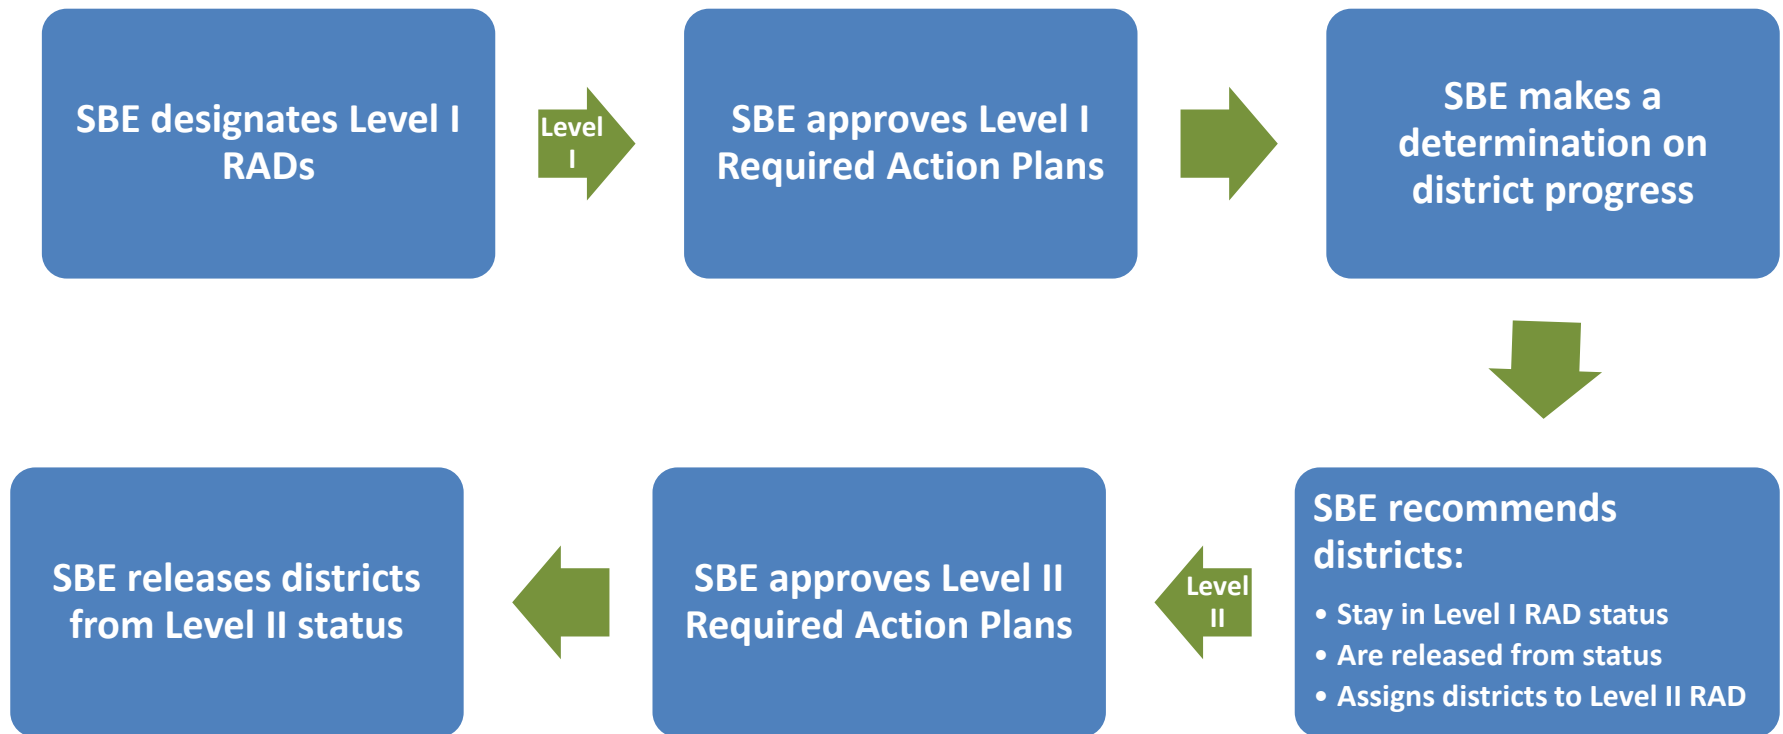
SBE designates Level I RADs

Level I

SBE approves Level I Required Action Plans

SBE makes a determination on district progress

SBE recommends districts:

• Stay in Level I RAD status
• Are released from status
• Assigns districts to Level II RAD

Level II

SBE approves Level II Required Action Plans

SBE releases districts from Level II status